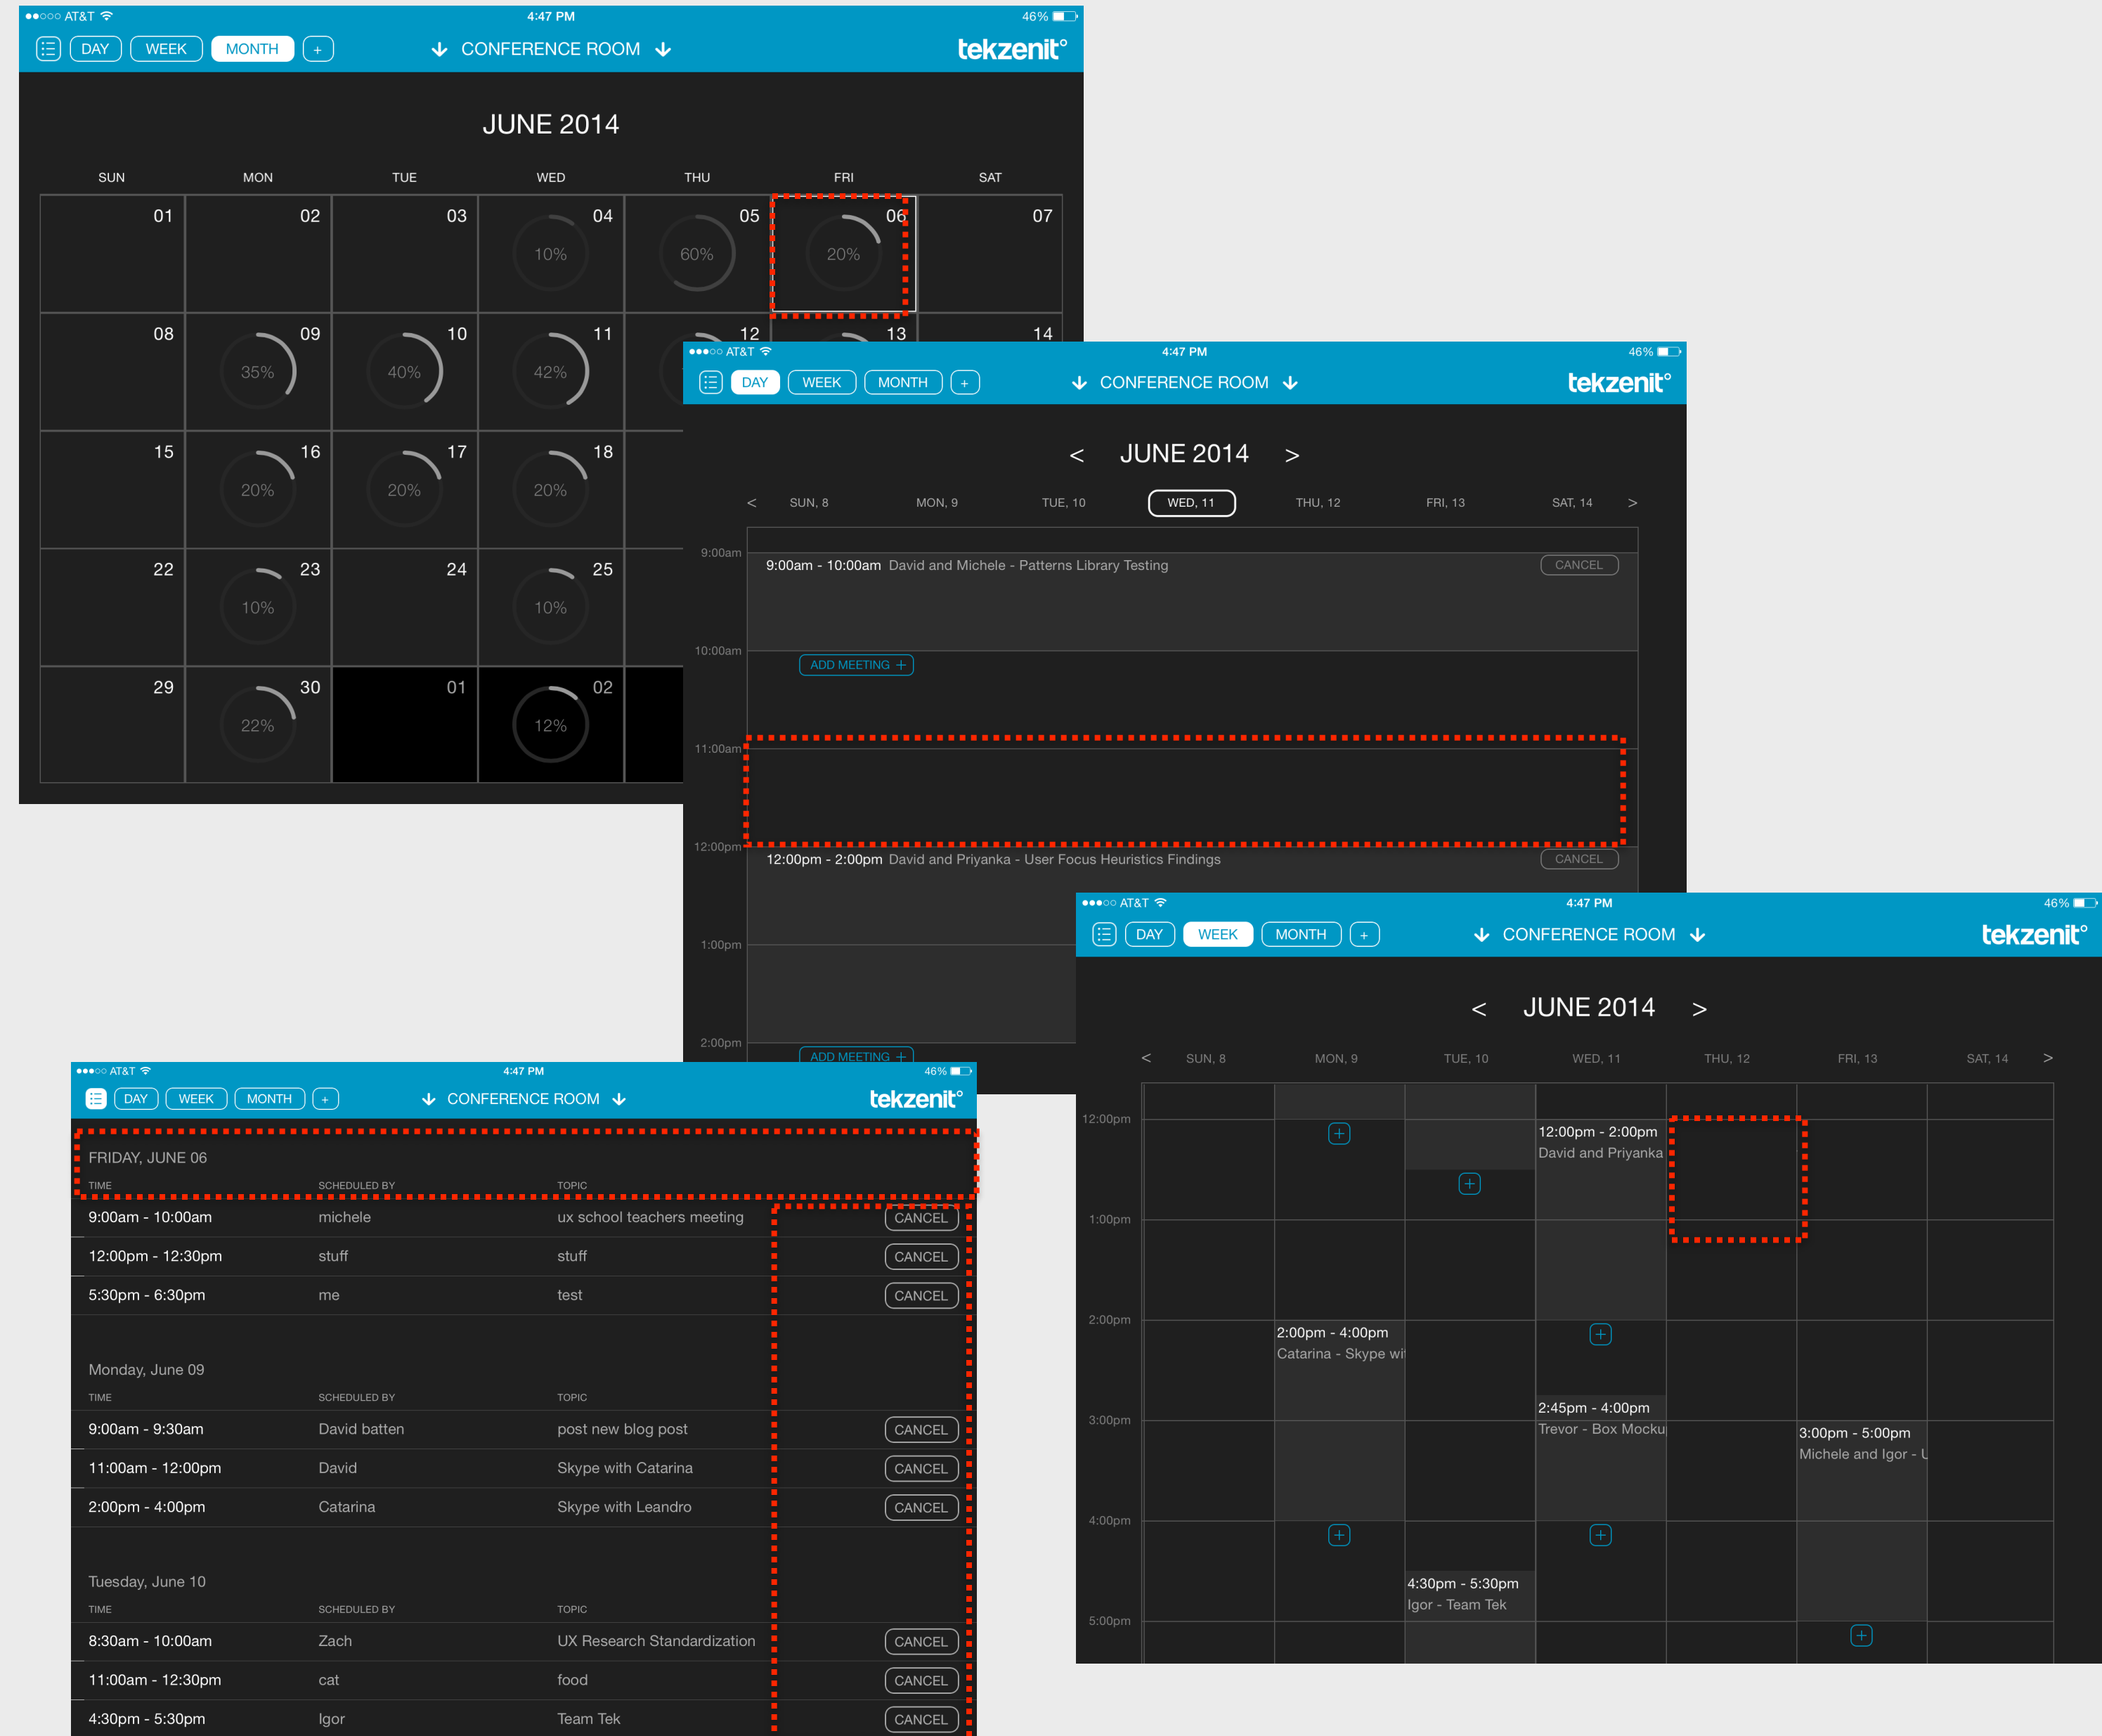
●●○○○ AT&T 4:47 PM 46%

DAY WEEK MONTH +

CONFERENCE ROOM

tekzenit°

JUNE 2014

| SUN | MON | TUE | WED | THU | FRI | SAT |
|---|---|---|---|---|---|---|
| 01 | 02 | 03 | 04 10% | 05 60% | 06 20% | 07 |
| 08 | 09 35% | 10 40% | 11 42% | 12 | 13 | 14 |
| 15 | 16 20% | 17 20% | 18 20% | | | |
| 22 | 23 10% | 24 | 25 10% | | | |
| 29 | 30 22% | 01 | 02 12% | | | |

●●●○○ AT&T 4:47 PM 46%

DAY WEEK MONTH +

CONFERENCE ROOM

tekzenit°

< JUNE 2014 >

< SUN, 8 MON, 9 TUE, 10 WED, 11 THU, 12 FRI, 13 SAT, 14 >

9:00am
9:00am - 10:00am David and Michele - Patterns Library Testing CANCEL

10:00am
ADD MEETING +

11:00am

12:00pm
12:00pm - 2:00pm David and Priyanka - User Focus Heuristics Findings CANCEL

1:00pm

2:00pm
ADD MEETING +

●●●○○ AT&T 4:47 PM 46%

DAY WEEK MONTH +

CONFERENCE ROOM

tekzenit°

< JUNE 2014 >

< SUN, 8 MON, 9 TUE, 10 WED, 11 THU, 12 FRI, 13 SAT, 14 >

12:00pm
12:00pm - 2:00pm
David and Priyanka

1:00pm

2:00pm
2:00pm - 4:00pm
Catarina - Skype wi

2:45pm - 4:00pm
Trevor - Box Mocku

3:00pm
3:00pm - 5:00pm
Michele and Igor - U

4:00pm
4:30pm - 5:30pm
Igor - Team Tek

5:00pm

●●●○○ AT&T 4:47 PM 46%

DAY WEEK MONTH +

CONFERENCE ROOM

tekzenit°

FRIDAY, JUNE 06

| TIME | SCHEDULED BY | TOPIC | |
|---|---|---|---|
| 9:00am - 10:00am | michele | ux school teachers meeting | CANCEL |
| 12:00pm - 12:30pm | stuff | stuff | CANCEL |
| 5:30pm - 6:30pm | me | test | CANCEL |

Monday, June 09

| TIME | SCHEDULED BY | TOPIC | |
|---|---|---|---|
| 9:00am - 9:30am | David batten | post new blog post | CANCEL |
| 11:00am - 12:00pm | David | Skype with Catarina | CANCEL |
| 2:00pm - 4:00pm | Catarina | Skype with Leandro | CANCEL |

Tuesday, June 10

| TIME | SCHEDULED BY | TOPIC | |
|---|---|---|---|
| 8:30am - 10:00am | Zach | UX Research Standardization | CANCEL |
| 11:00am - 12:30pm | cat | food | CANCEL |
| 4:30pm - 5:30pm | Igor | Team Tek | CANCEL |